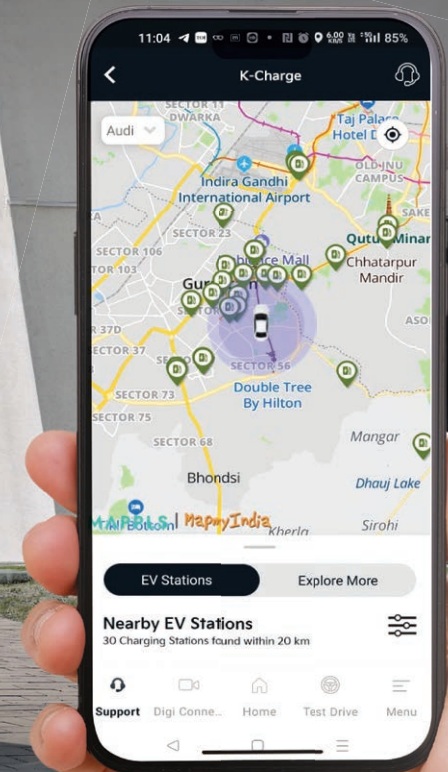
11:04 6.00 KB/S 85%

K-Charge

Audi

SECTOR 11
DWARKA
Taj Palace
Hotel D
OLD JNU
CAMPUS
Indira Gandhi
International Airport
SAKE
SECTOR 23
Qutub Minar
SECTOR 106
Chhatarpur
SECTOR 103
Mall
Mandir
Gur
37D
SECTOR 37
SECTOR 56
Double Tree
SECTOR 73
By Hilton
SECTOR 75
SECTOR 68
Mangar
Bhondsi
Dhauj Lake
MAPPLS | MapmyIndia
Kherla
Sirohi

EV Stations
Explore More

Nearby EV Stations
30 Charging Stations found within 20 km

Support
Digi Conne...
Home
Test Drive
Menu